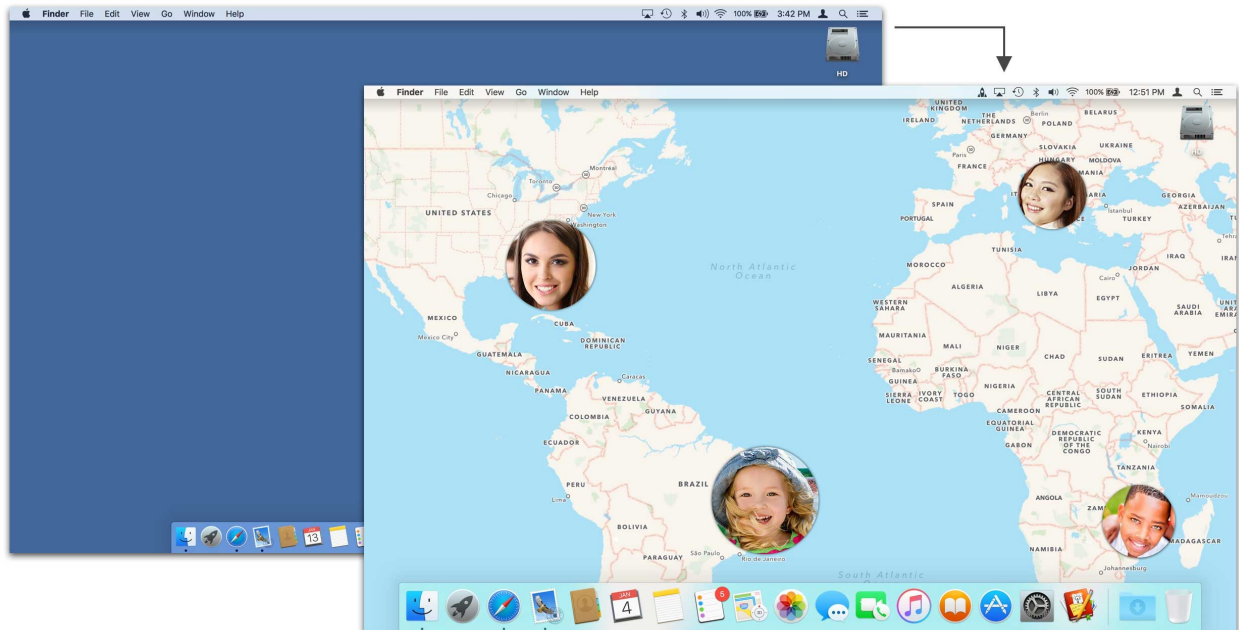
Finder File Edit View Go Window Help
100% 3:42 PM
HD

Finder File Edit View Go Window Help
100% 12:51 PM

UNITED KINGDOM
IRELAND
THE NETHERLANDS
Berlin
POLAND
BELARUS
GERMANY
Paris
SLOVAKIA
UKRAINE
FRANCE
HUNGARY
MOLDOVA
ROMANIA
SPAIN
PORTUGAL
Istanbul
TURKEY
GEORGIA
AZERBAIJAN
Tehran
IRAQ
IRAN
TUNISIA
MOROCCO
Cairo
JORDAN
ALGERIA
LIBYA
EGYPT
SAUDI ARABIA
UNITED ARAB EMIRATES
WESTERN SAHARA
MAURITANIA
MALI
NIGER
CHAD
SUDAN
ERITREA
YEMEN
SENEGAL
Bamako
BURKINA FASO
GUINEA
NIGERIA
SIERRA LEONE
IVORY COAST
TOGO
CENTRAL AFRICAN REPUBLIC
SOUTH SUDAN
ETHIOPIA
SOMALIA
CAMEROON
EQUATORIAL GUINEA
GABON
DEMOCRATIC REPUBLIC OF THE CONGO
KENYA
Nairobi
TANZANIA
ANGOLA
ZAMBIA
Mozambique
MADAGASCAR
NAMIBIA
Johannesburg
Montreal
Toronto
Chicago
New York
Washington
UNITED STATES
North Atlantic Ocean
MEXICO
México City
CUBA
DOMINICAN REPUBLIC
GUATEMALA
NICARAGUA
Caracas
PANAMA
VENEZUELA
GUYANA
COLOMBIA
ECUADOR
PERU
BRAZIL
Lima
BOLIVIA
PARAGUAY
São Paulo
Rio de Janeiro
South Atlantic
JAN
4
5
13